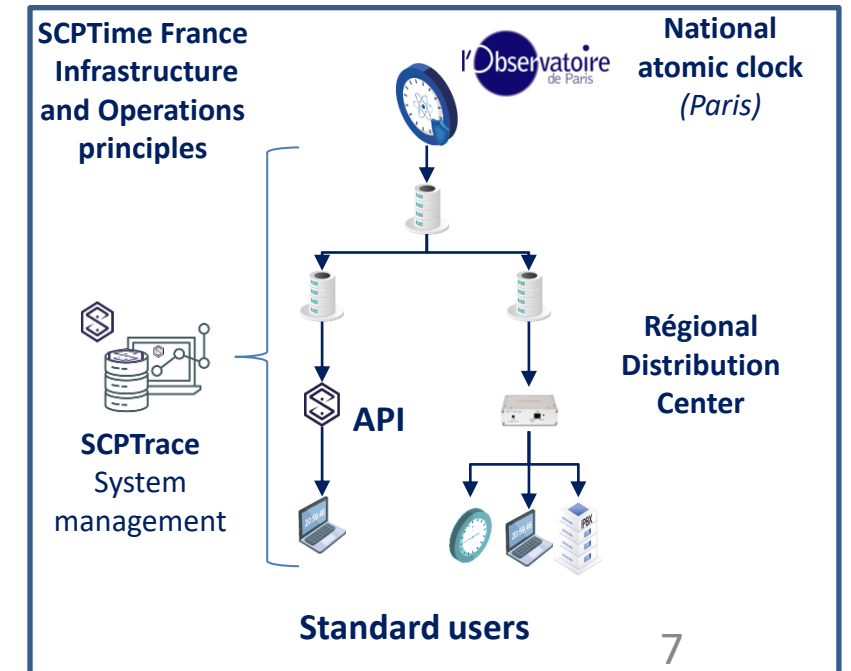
SCPTime France Infrastructure and Operations principles

l'Observatoire de Paris

National atomic clock
(Paris)

Régional Distribution Center

SCPTrace
System management

API

20:58:46

20:58:46

IPBX

Standard users

7